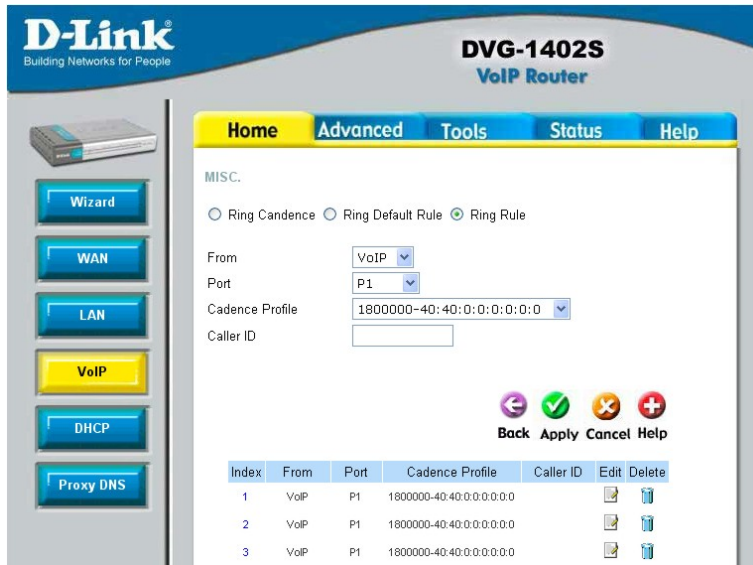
D-Link®
Building Networks for People

DVG-1402S
VoIP Router

Home Advanced Tools Status Help

Wizard
WAN
LAN
VoIP
DHCP
Proxy DNS

MISC.

○ Ring Candence ○ Ring Default Rule ⦿ Ring Rule

From VoIP
Port P1
Cadence Profile 1800000-40:40:0:0:0:0:0:0
Caller ID

Back Apply Cancel Help

| Index | From | Port | Cadence Profile | Caller ID | Edit | Delete |
|---|---|---|---|---|---|---|
| 1 | VoIP | P1 | 1800000-40:40:0:0:0:0:0:0 | | | |
| 2 | VoIP | P1 | 1800000-40:40:0:0:0:0:0:0 | | | |
| 3 | VoIP | P1 | 1800000-40:40:0:0:0:0:0:0 | | | |